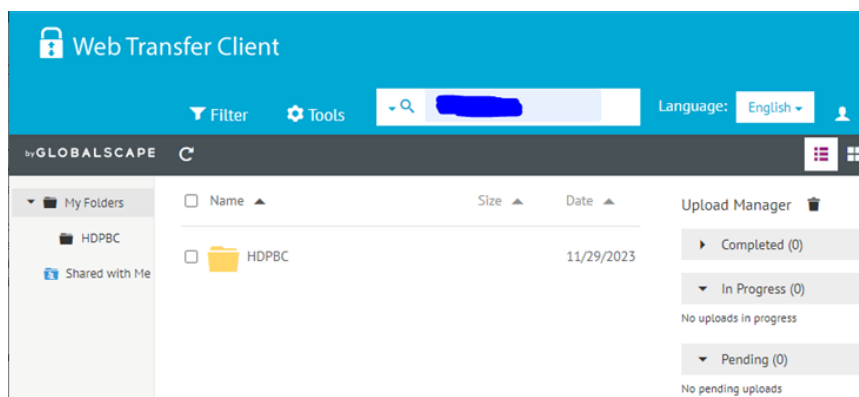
Web Transfer Client

Filter Tools

Language: English

by GLOBALSCAPE

My Folders

HDPBC

Shared with Me

Name

Size

Date

HDPBC

11/29/2023

Upload Manager

Completed (0)

In Progress (0)

No uploads in progress

Pending (0)

No pending uploads